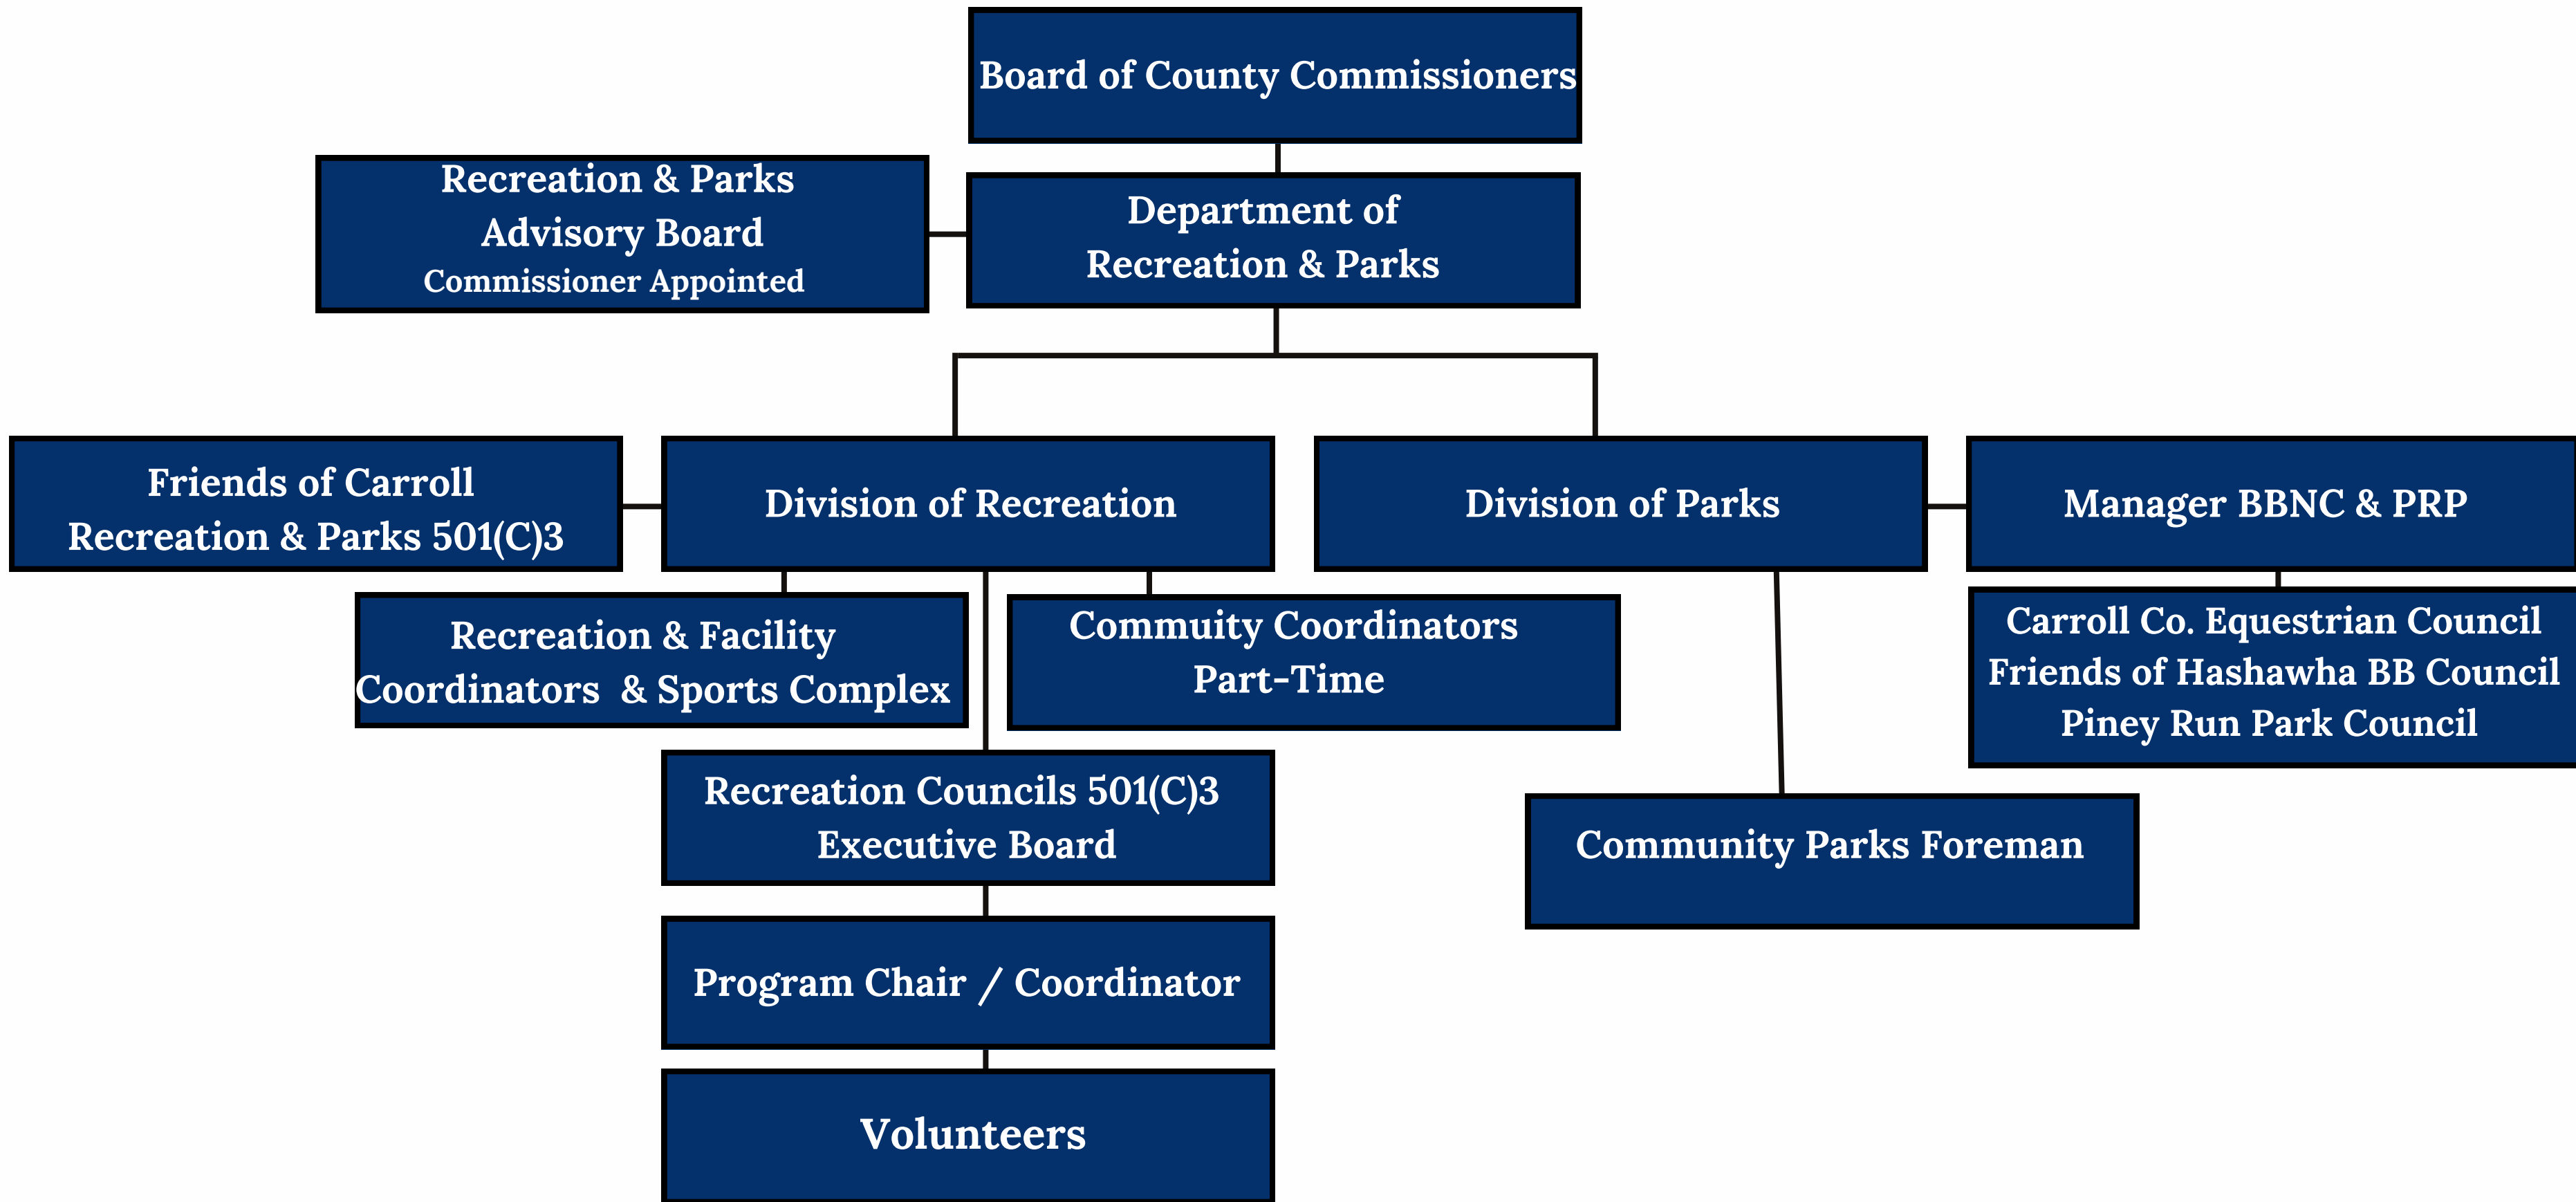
Board of County Commissioners

Recreation & Parks Advisory Board
Commissioner Appointed

Department of Recreation & Parks

Friends of Carroll Recreation & Parks 501(C)3

Division of Recreation

Division of Parks

Manager BBNC & PRP

Recreation & Facility Coordinators & Sports Complex

Commuity Coordinators Part-Time

Carroll Co. Equestrian Council
Friends of Hashawha BB Council
Piney Run Park Council

Recreation Councils 501(C)3 Executive Board

Community Parks Foreman

Program Chair / Coordinator

Volunteers